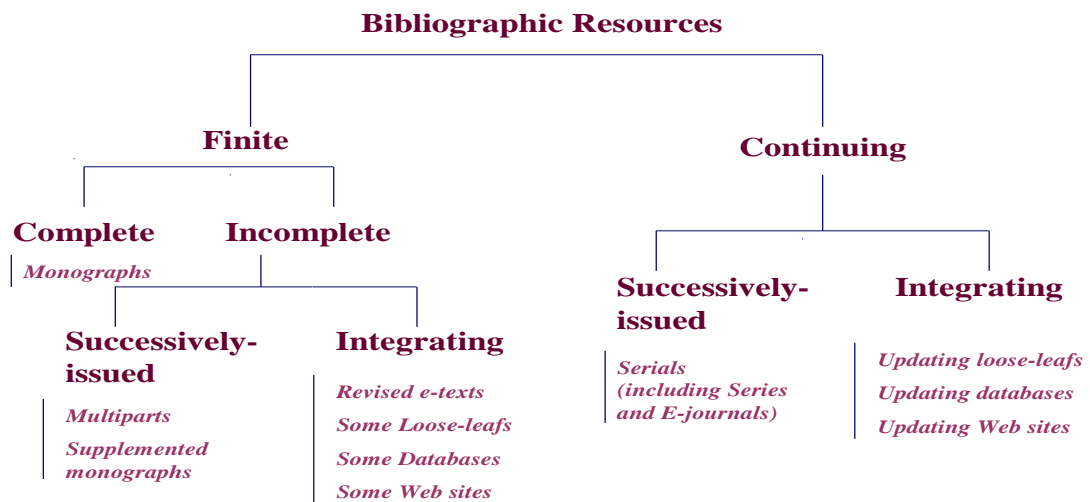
Bibliographic Resources

Finite

Continuing

Complete

Incomplete

Monographs

Successively-issued

Integrating

Multiparts

Supplemented monographs

Revised e-texts

Some Loose-leafs

Some Databases

Some Web sites

Successively-issued

Integrating

Serials (including Series and E-journals)

Updating loose-leafs

Updating databases

Updating Web sites